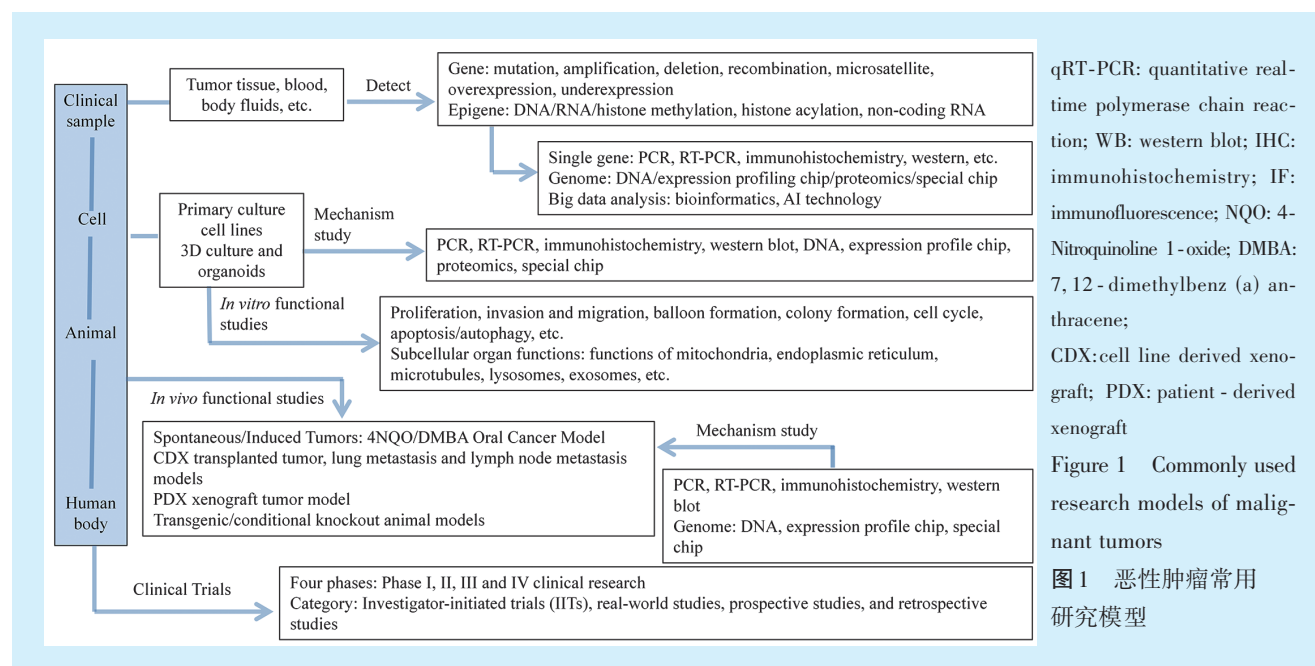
Clinical sample

Cell

Animal

Human body

Tumor tissue, blood, body fluids, etc.

Detect

Gene: mutation, amplification, deletion, recombination, microsatellite, overexpression, underexpression
Epigene: DNA/RNA/histone methylation, histone acylation, non-coding RNA

Single gene: PCR, RT-PCR, immunohistochemistry, western, etc.
Genome: DNA/expression profiling chip/proteomics/special chip
Big data analysis: bioinformatics, AI technology

Primary culture cell lines
3D culture and organoids

Mechanism study

PCR, RT-PCR, immunohistochemistry, western blot, DNA, expression profile chip, proteomics, special chip

*In vitro* functional studies

Proliferation, invasion and migration, balloon formation, colony formation, cell cycle, apoptosis/autophagy, etc.
Subcellular organ functions: functions of mitochondria, endoplasmic reticulum, microtubules, lysosomes, exosomes, etc.

*In vivo* functional studies

Spontaneous/Induced Tumors: 4NQO/DMBA Oral Cancer Model
CDX transplanted tumor, lung metastasis and lymph node metastasis models
PDX xenograft tumor model
Transgenic/conditional knockout animal models

Mechanism study

PCR, RT-PCR, immunohistochemistry, western blot
Genome: DNA, expression profile chip, special chip

Clinical Trials

Four phases: Phase I, II, III and IV clinical research
Category: Investigator-initiated trials (IITs), real-world studies, prospective studies, and retrospective studies

qRT-PCR: quantitative real-time polymerase chain reaction; WB: western blot; IHC: immunohistochemistry; IF: immunofluorescence; NQO: 4-Nitroquinoline 1-oxide; DMBA: 7, 12-dimethylbenz (a) anthracene;
CDX: cell line derived xenograft; PDX: patient-derived xenograft

Figure 1 Commonly used research models of malignant tumors

图1 恶性肿瘤常用研究模型